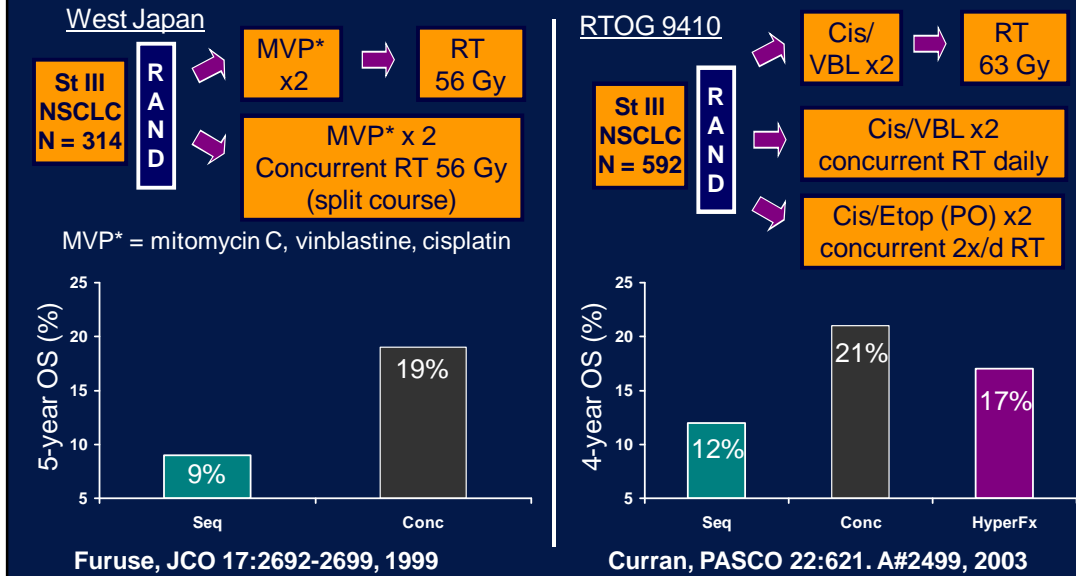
West Japan

St III NSCLC N = 314

R A N D

MVP* x2

RT 56 Gy

MVP* x 2 Concurrent RT 56 Gy (split course)

MVP* = mitomycin C, vinblastine, cisplatin

5-year OS (%)

25
20
15
10
5

9%

19%

Seq

Conc

Furuse, JCO 17:2692-2699, 1999

RTOG 9410

St III NSCLC N = 592

R A N D

Cis/ VBL x2

RT 63 Gy

Cis/VBL x2 concurrent RT daily

Cis/Etop (PO) x2 concurrent 2x/d RT

4-year OS (%)

25
20
15
10
5

12%

21%

17%

Seq

Conc

HyperFx

Curran, PASCO 22:621. A#2499, 2003